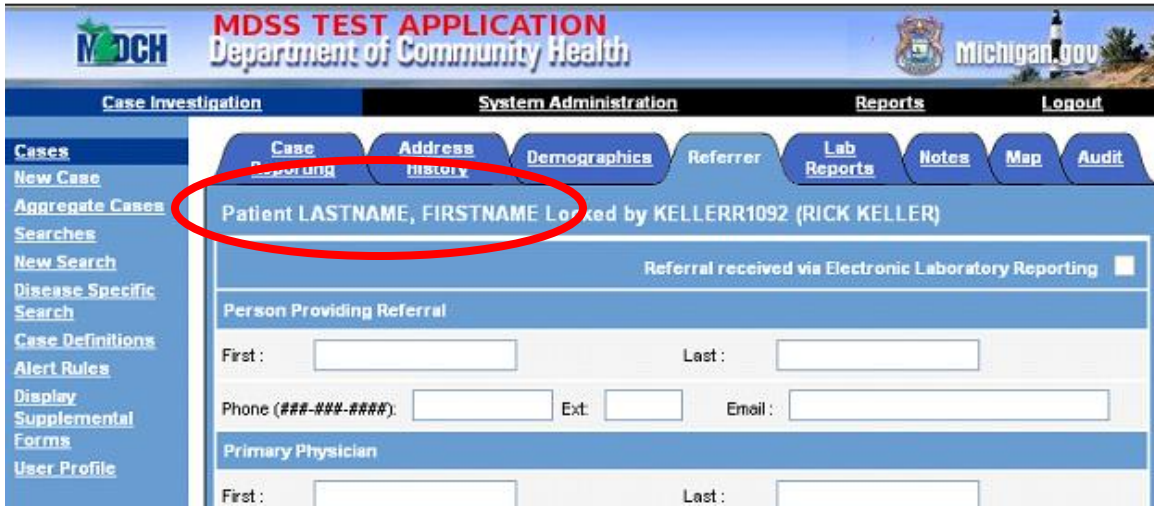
MDCH

MDSS TEST APPLICATION
Department of Community Health

Michigan.gov

Case Investigation
System Administration
Reports
Logout

Cases
New Case
Aggregate Cases
Searches
New Search
Disease Specific Search
Case Definitions
Alert Rules
Display Supplemental Forms
User Profile

Case Reporting
Address History
Demographics
Referrer
Lab Reports
Notes
Map
Audit

Patient LASTNAME, FIRSTNAME Locked by KELLERR1092 (RICK KELLER)

Referral received via Electronic Laboratory Reporting

Person Providing Referral

First :
Last :
Phone (###-###-####):
Ext:
Email :

Primary Physician

First :
Last :